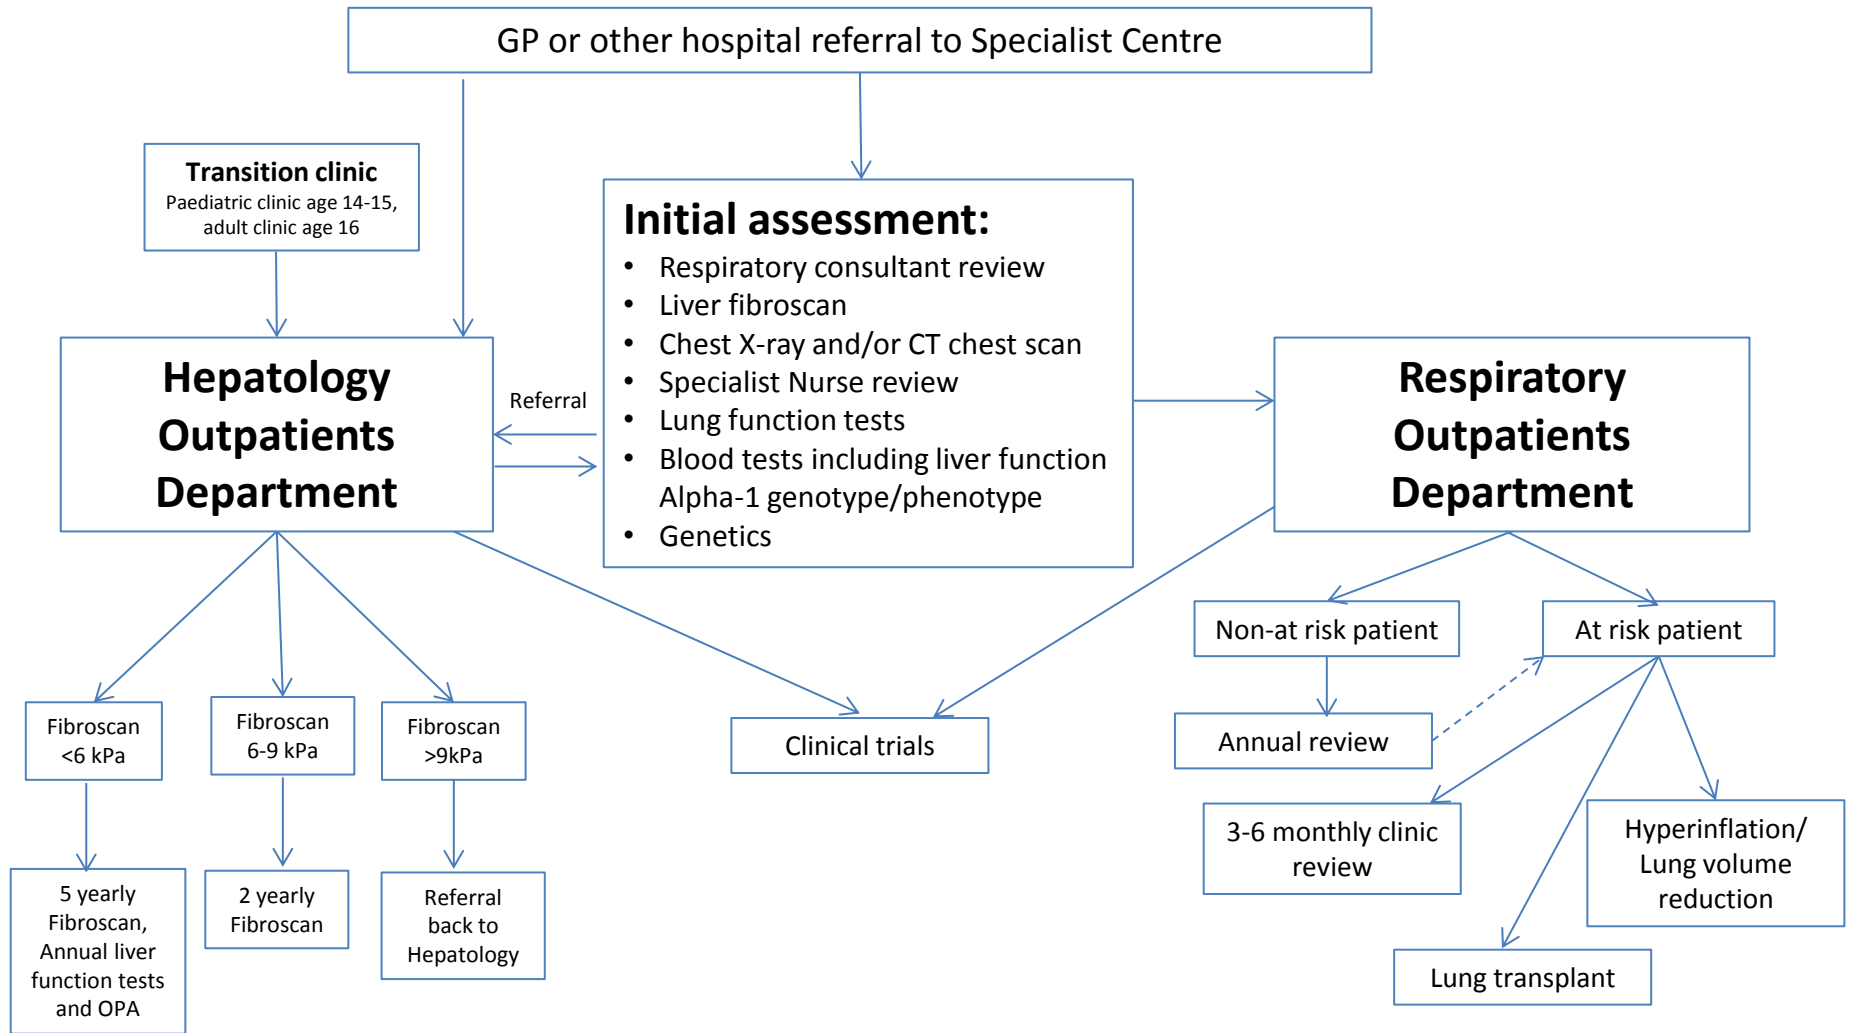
GP or other hospital referral to Specialist Centre

Transition clinic
Paediatric clinic age 14-15, adult clinic age 16

Initial assessment:
- Respiratory consultant review
- Liver fibroscan
- Chest X-ray and/or CT chest scan
- Specialist Nurse review
- Lung function tests
- Blood tests including liver function Alpha-1 genotype/phenotype
- Genetics

Hepatology Outpatients Department

Referral

Respiratory Outpatients Department

Non-at risk patient

At risk patient

Fibroscan <6 kPa

Fibroscan 6-9 kPa

Fibroscan >9kPa

Clinical trials

Annual review

3-6 monthly clinic review

Hyperinflation/ Lung volume reduction

5 yearly Fibroscan, Annual liver function tests and OPA

2 yearly Fibroscan

Referral back to Hepatology

Lung transplant